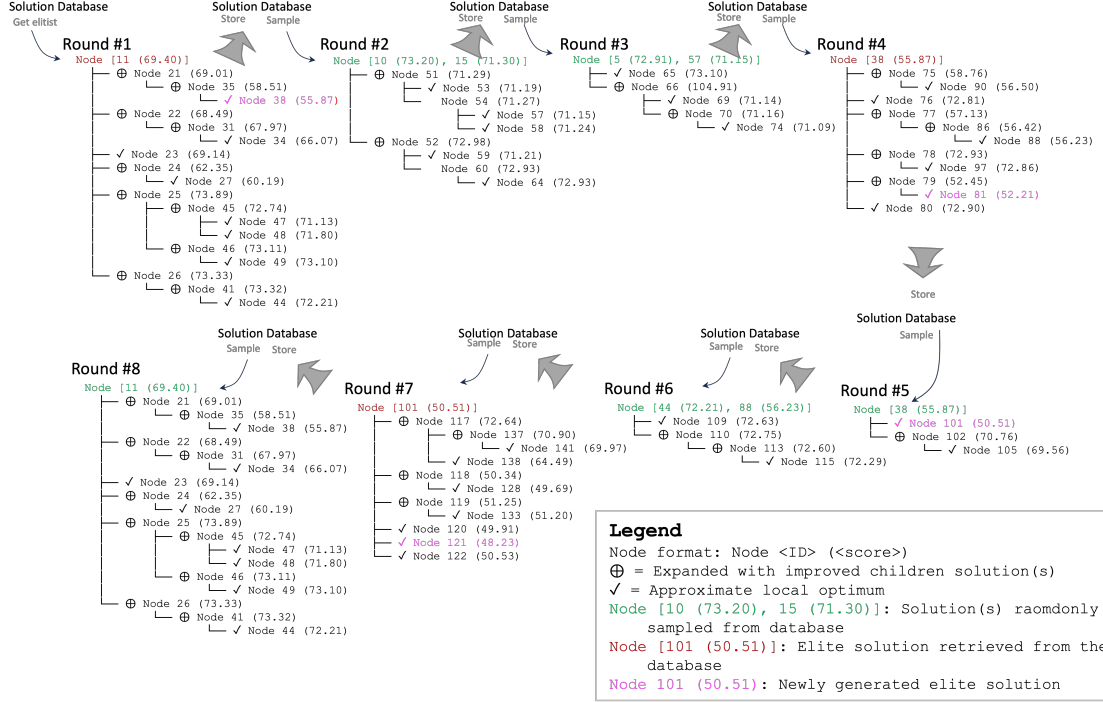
Solution Database
Get elitist

Round #1
Node [11 (69.40)]
⊕ Node 21 (69.01)
⊕ Node 35 (58.51)
✓ Node 38 (55.87)
⊕ Node 22 (68.49)
⊕ Node 31 (67.97)
✓ Node 34 (66.07)
✓ Node 23 (69.14)
⊕ Node 24 (62.35)
✓ Node 27 (60.19)
⊕ Node 25 (73.89)
⊕ Node 45 (72.74)
✓ Node 47 (71.13)
✓ Node 48 (71.80)
⊕ Node 46 (73.11)
✓ Node 49 (73.10)
⊕ Node 26 (73.33)
⊕ Node 41 (73.32)
✓ Node 44 (72.21)

Solution Database
Store
Sample

Round #2
Node [10 (73.20), 15 (71.30)]
⊕ Node 51 (71.29)
✓ Node 53 (71.19)
Node 54 (71.27)
✓ Node 57 (71.15)
✓ Node 58 (71.24)
⊕ Node 52 (72.98)
✓ Node 59 (71.21)
Node 60 (72.93)
✓ Node 64 (72.93)

Solution Database
Store
Sample

Round #3
Node [5 (72.91), 57 (71.15)]
✓ Node 65 (73.10)
⊕ Node 66 (104.91)
✓ Node 69 (71.14)
⊕ Node 70 (71.16)
✓ Node 74 (71.09)

Solution Database
Store
Sample

Round #4
Node [38 (55.87)]
⊕ Node 75 (58.76)
✓ Node 90 (56.50)
✓ Node 76 (72.81)
⊕ Node 77 (57.13)
⊕ Node 86 (56.42)
✓ Node 88 (56.23)
⊕ Node 78 (72.93)
✓ Node 97 (72.86)
⊕ Node 79 (52.45)
✓ Node 81 (52.21)
✓ Node 80 (72.90)

Store
Solution Database
Sample

Round #5
Node [38 (55.87)]
✓ Node 101 (50.51)
⊕ Node 102 (70.76)
✓ Node 105 (69.56)

Solution Database
Sample
Store

Round #6
Node [44 (72.21), 88 (56.23)]
✓ Node 109 (72.63)
⊕ Node 110 (72.75)
⊕ Node 113 (72.60)
✓ Node 115 (72.29)

Solution Database
Sample
Store

Round #7
Node [101 (50.51)]
⊕ Node 117 (72.64)
⊕ Node 137 (70.90)
✓ Node 141 (69.97)
✓ Node 138 (64.49)
⊕ Node 118 (50.34)
✓ Node 128 (49.69)
⊕ Node 119 (51.25)
✓ Node 133 (51.20)
✓ Node 120 (49.91)
✓ Node 121 (48.23)
✓ Node 122 (50.53)

Solution Database
Sample
Store

Round #8
Node [11 (69.40)]
⊕ Node 21 (69.01)
⊕ Node 35 (58.51)
✓ Node 38 (55.87)
⊕ Node 22 (68.49)
⊕ Node 31 (67.97)
✓ Node 34 (66.07)
✓ Node 23 (69.14)
⊕ Node 24 (62.35)
✓ Node 27 (60.19)
⊕ Node 25 (73.89)
⊕ Node 45 (72.74)
✓ Node 47 (71.13)
✓ Node 48 (71.80)
⊕ Node 46 (73.11)
✓ Node 49 (73.10)
⊕ Node 26 (73.33)
⊕ Node 41 (73.32)
✓ Node 44 (72.21)

Legend
Node format: Node <ID> (<score>)
⊕ = Expanded with improved children solution(s)
✓ = Approximate local optimum
Node [10 (73.20), 15 (71.30)]: Solution(s) raomdonly sampled from database
Node [101 (50.51)]: Elite solution retrieved from the database
Node 101 (50.51): Newly generated elite solution